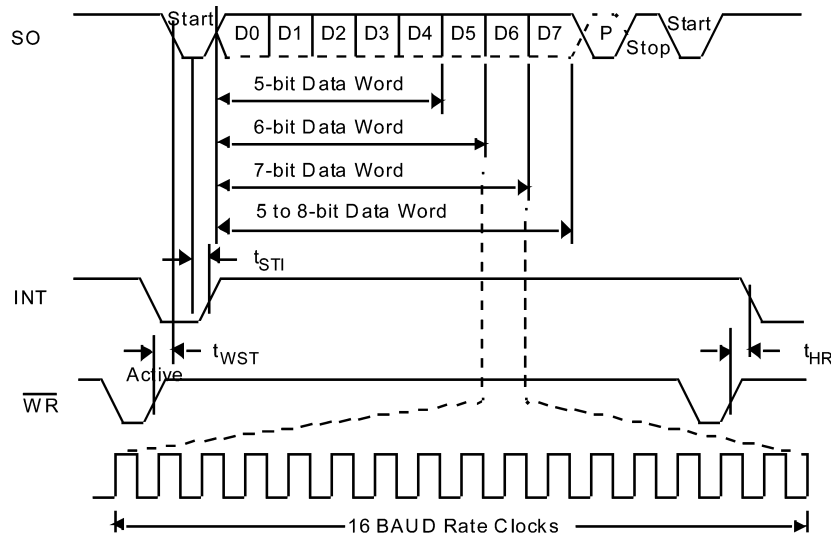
SO

Start

D0 D1 D2 D3 D4 D5 D6 D7

P

Stop

Start

5-bit Data Word

6-bit Data Word

7-bit Data Word

5 to 8-bit Data Word

$t_{STI}$

INT

$t_{WST}$

Active

$\overline{WR}$

$t_{HR}$

16 BAUD Rate Clocks